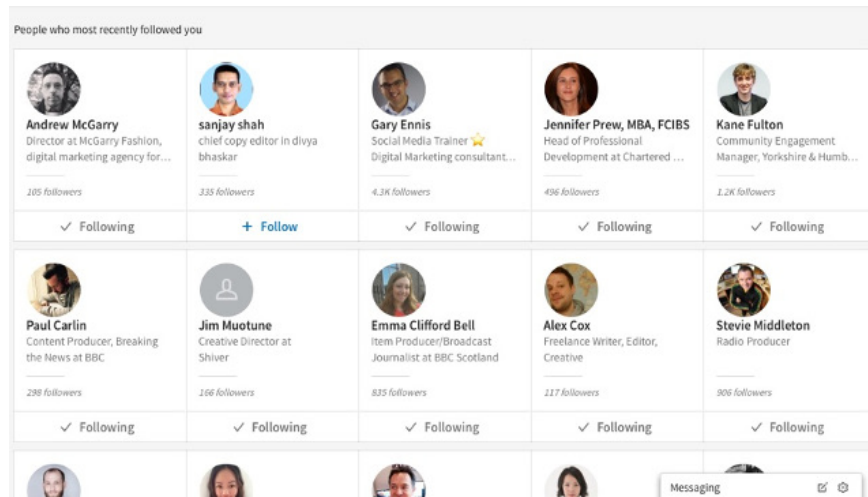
People who most recently followed you

| | | | | |
|---|---|---|---|---|
| Andrew McGarry<br>Director at McGarry Fashion, digital marketing agency for…<br>105 followers<br>✓ Following | sanjay shah<br>chief copy editor in divya bhaskar<br>335 followers<br>+ Follow | Gary Ennis<br>Social Media Trainer ⭐<br>Digital Marketing consultant…<br>4.3K followers<br>✓ Following | Jennifer Prew, MBA, FCIBS<br>Head of Professional Development at Chartered …<br>496 followers<br>✓ Following | Kane Fulton<br>Community Engagement Manager, Yorkshire & Humb…<br>1.2K followers<br>✓ Following |
| Paul Carlin<br>Content Producer, Breaking the News at BBC<br>298 followers<br>✓ Following | Jim Muotune<br>Creative Director at Shiver<br>166 followers<br>✓ Following | Emma Clifford Bell<br>Item Producer/Broadcast Journalist at BBC Scotland<br>835 followers<br>✓ Following | Alex Cox<br>Freelance Writer, Editor, Creative<br>117 followers<br>✓ Following | Stevie Middleton<br>Radio Producer<br>906 followers<br>✓ Following |

Messaging